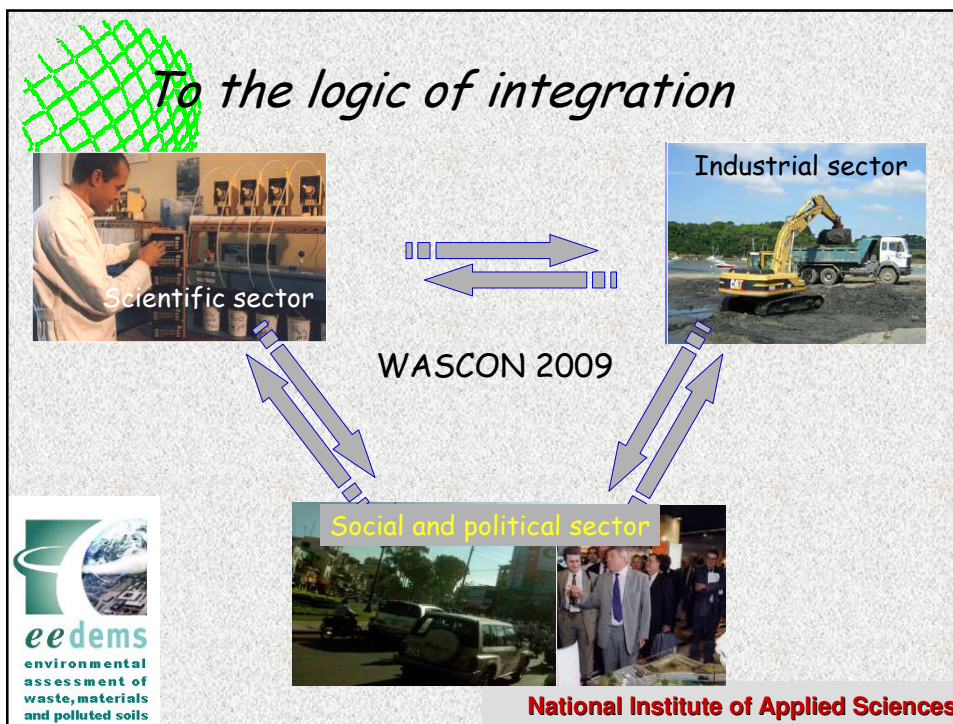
To the logic of integration

Industrial sector

Scientific sector

WASCON 2009

Social and political sector

eedems
environmental assessment of waste, materials and polluted soils

National Institute of Applied Sciences